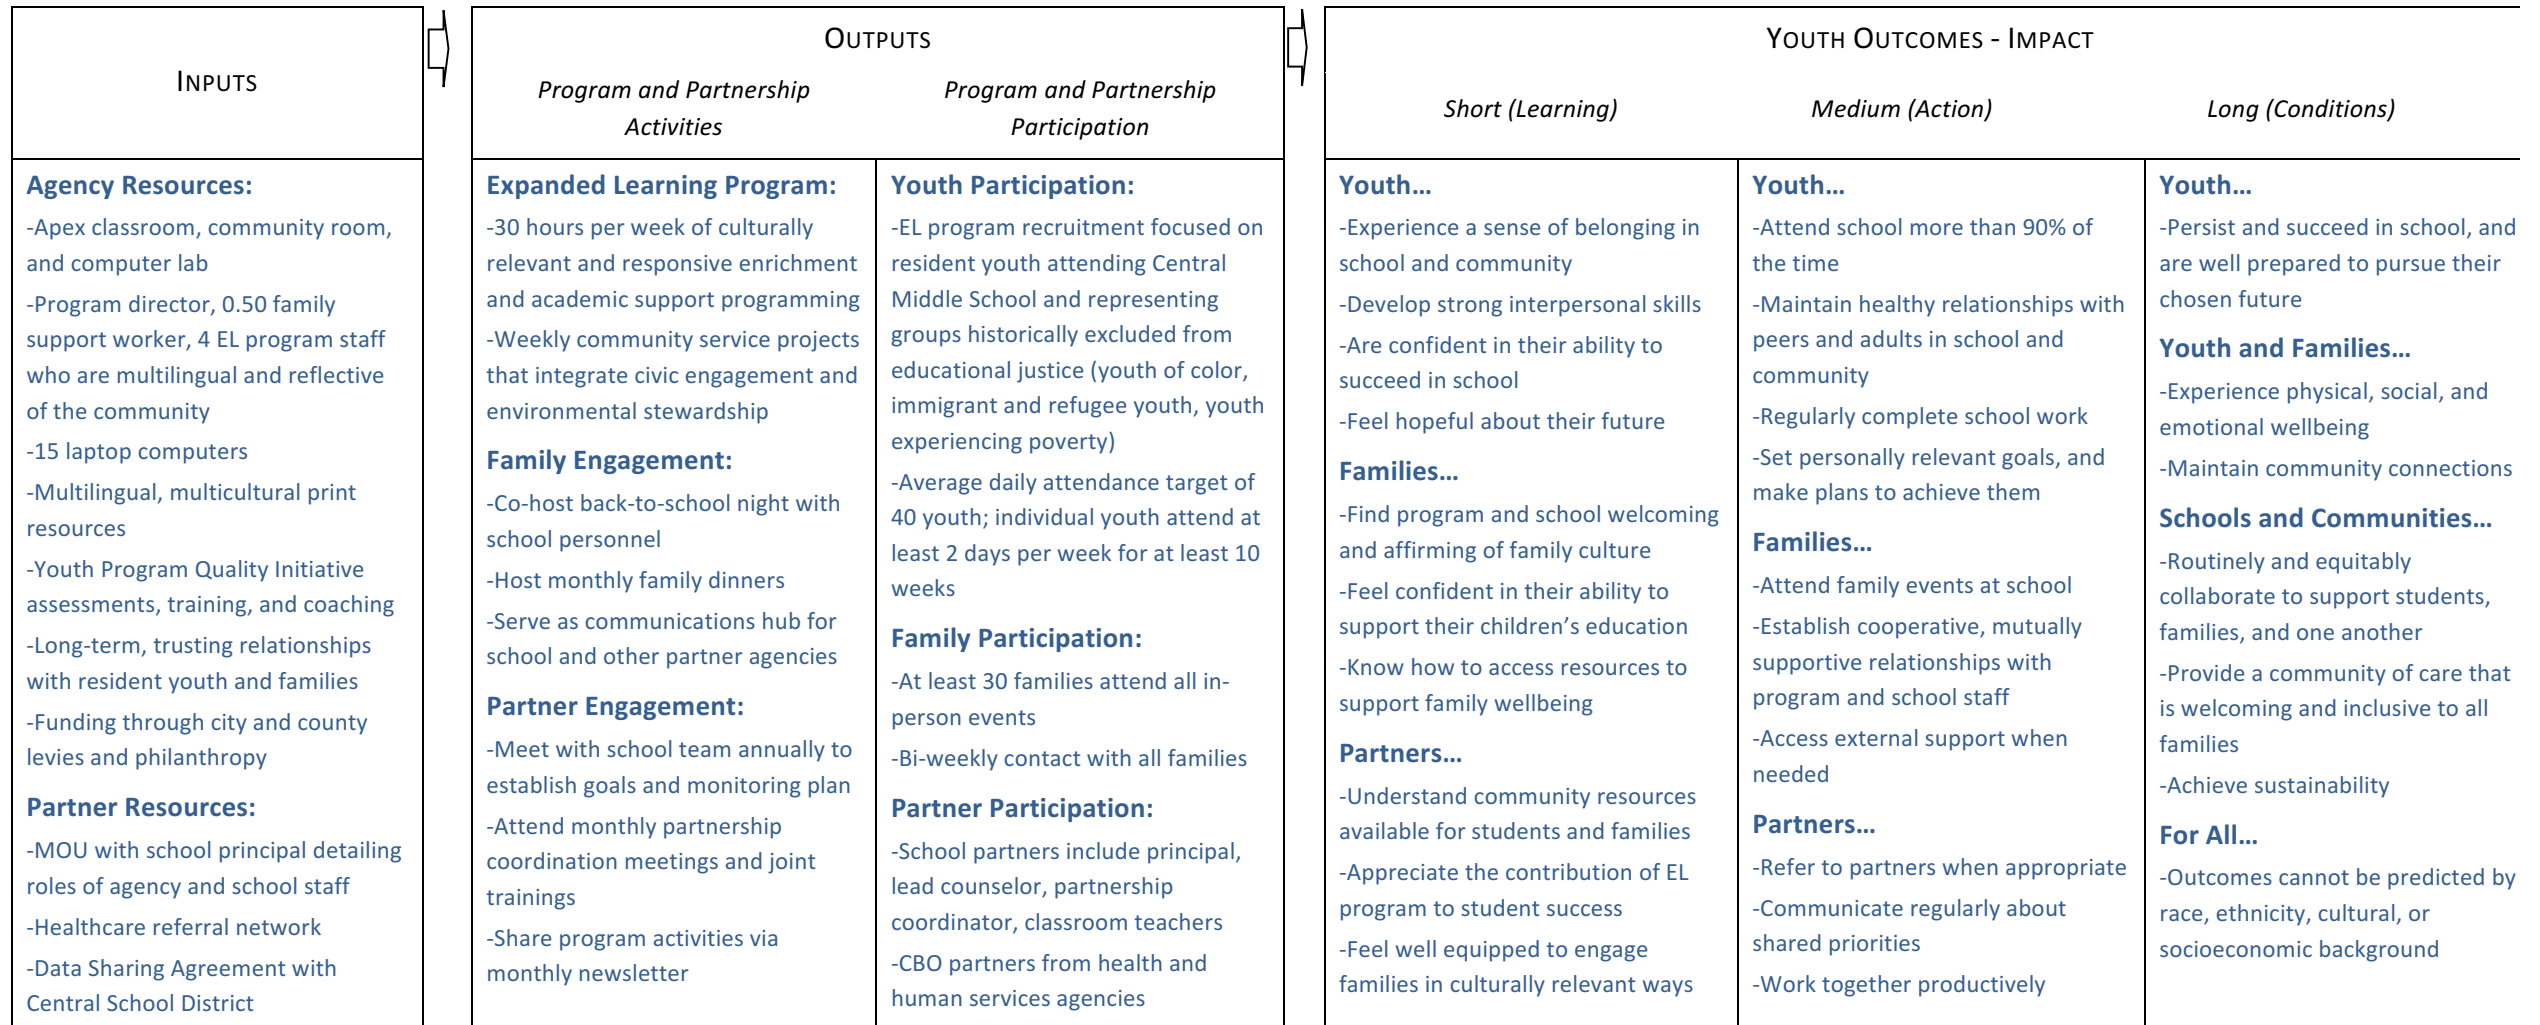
| INPUTS | OUTPUTS: Program and Partnership Activities | OUTPUTS: Program and Partnership Participation | YOUTH OUTCOMES - IMPACT: Short (Learning) | YOUTH OUTCOMES - IMPACT: Medium (Action) | YOUTH OUTCOMES - IMPACT: Long (Conditions) |
|---|---|---|---|---|---|
| **Agency Resources:** -Apex classroom, community room, and computer lab -Program director, 0.50 family support worker, 4 EL program staff who are multilingual and reflective of the community -15 laptop computers -Multilingual, multicultural print resources -Youth Program Quality Initiative assessments, training, and coaching -Long-term, trusting relationships with resident youth and families -Funding through city and county levies and philanthropy **Partner Resources:** -MOU with school principal detailing roles of agency and school staff -Healthcare referral network -Data Sharing Agreement with Central School District | **Expanded Learning Program:** -30 hours per week of culturally relevant and responsive enrichment and academic support programming -Weekly community service projects that integrate civic engagement and environmental stewardship **Family Engagement:** -Co-host back-to-school night with school personnel -Host monthly family dinners -Serve as communications hub for school and other partner agencies **Partner Engagement:** -Meet with school team annually to establish goals and monitoring plan -Attend monthly partnership coordination meetings and joint trainings -Share program activities via monthly newsletter | **Youth Participation:** -EL program recruitment focused on resident youth attending Central Middle School and representing groups historically excluded from educational justice (youth of color, immigrant and refugee youth, youth experiencing poverty) -Average daily attendance target of 40 youth; individual youth attend at least 2 days per week for at least 10 weeks **Family Participation:** -At least 30 families attend all in-person events -Bi-weekly contact with all families **Partner Participation:** -School partners include principal, lead counselor, partnership coordinator, classroom teachers -CBO partners from health and human services agencies | **Youth…** -Experience a sense of belonging in school and community -Develop strong interpersonal skills -Are confident in their ability to succeed in school -Feel hopeful about their future **Families…** -Find program and school welcoming and affirming of family culture -Feel confident in their ability to support their children's education -Know how to access resources to support family wellbeing **Partners…** -Understand community resources available for students and families -Appreciate the contribution of EL program to student success -Feel well equipped to engage families in culturally relevant ways | **Youth…** -Attend school more than 90% of the time -Maintain healthy relationships with peers and adults in school and community -Regularly complete school work -Set personally relevant goals, and make plans to achieve them **Families…** -Attend family events at school -Establish cooperative, mutually supportive relationships with program and school staff -Access external support when needed **Partners…** -Refer to partners when appropriate -Communicate regularly about shared priorities -Work together productively | **Youth…** -Persist and succeed in school, and are well prepared to pursue their chosen future **Youth and Families…** -Experience physical, social, and emotional wellbeing -Maintain community connections **Schools and Communities…** -Routinely and equitably collaborate to support students, families, and one another -Provide a community of care that is welcoming and inclusive to all families -Achieve sustainability **For All…** -Outcomes cannot be predicted by race, ethnicity, cultural, or socioeconomic background |